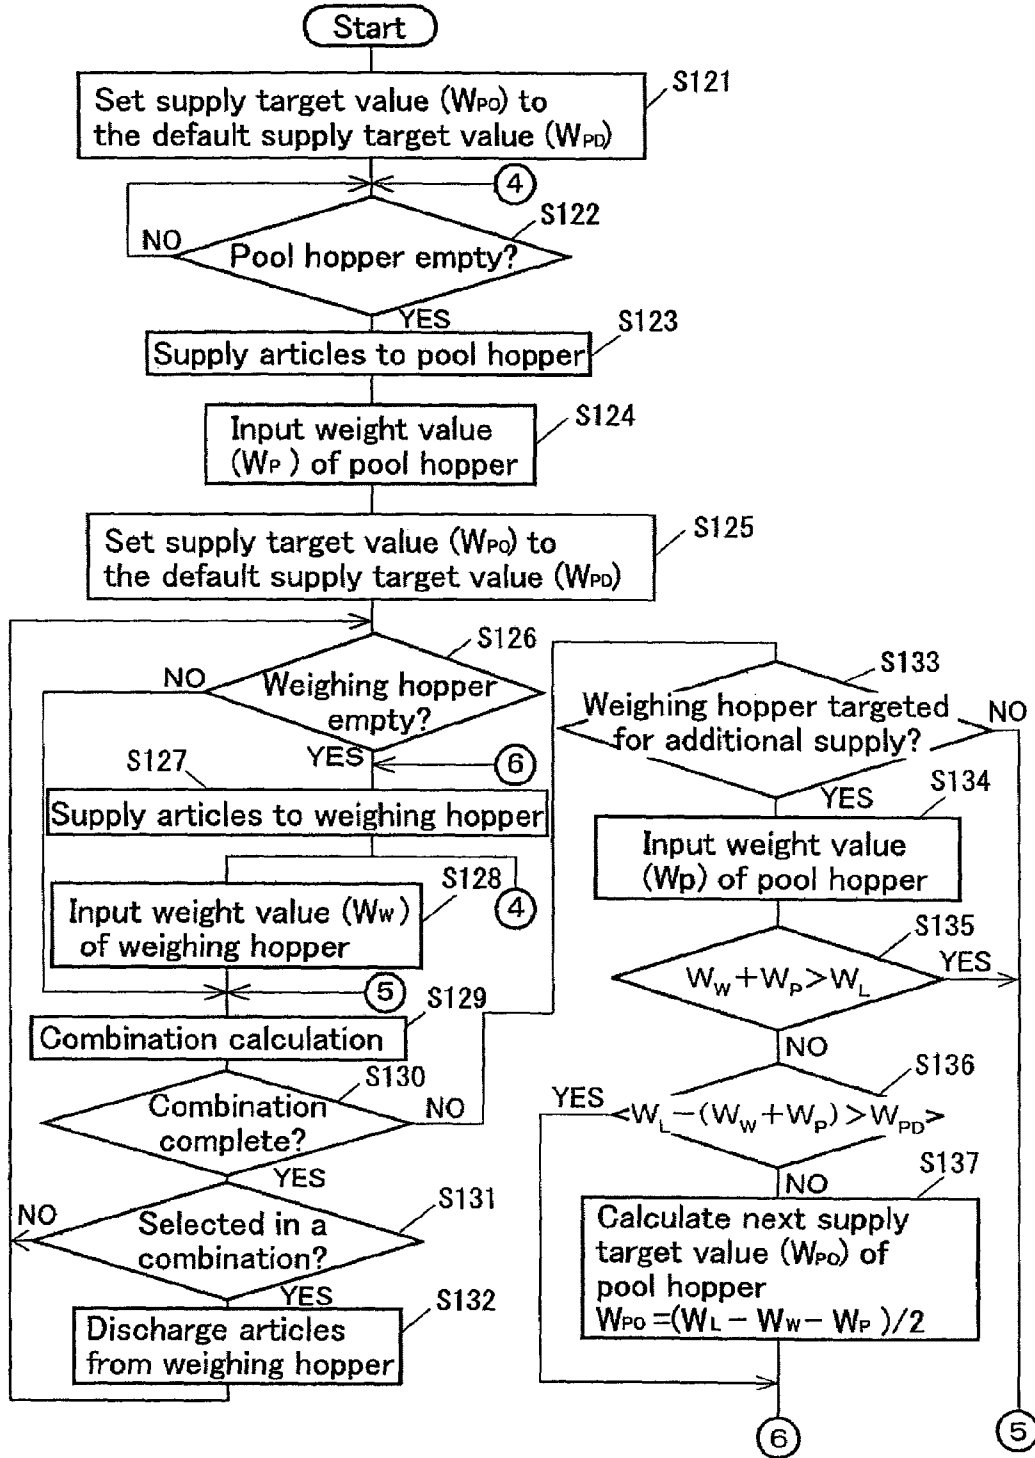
Start

Set supply target value ($W_{PO}$) to the default supply target value ($W_{PD}$)

S121

4

Pool hopper empty?

S122

NO

YES

Supply articles to pool hopper

S123

Input weight value ($W_P$) of pool hopper

S124

Set supply target value ($W_{PO}$) to the default supply target value ($W_{PD}$)

S125

Weighing hopper empty?

S126

NO

YES

6

S127

Supply articles to weighing hopper

Input weight value ($W_W$) of weighing hopper

S128

4

5

S129

Combination calculation

S130

Combination complete?

NO

YES

Selected in a combination?

S131

NO

YES

Discharge articles from weighing hopper

S132

S133

Weighing hopper targeted for additional supply?

NO

YES

S134

Input weight value (Wp) of pool hopper

S135

$W_W+W_P>W_L$

YES

NO

S136

YES

$W_L-(W_W+W_P)>W_{PD}$

NO

S137

Calculate next supply target value ($W_{PO}$) of pool hopper $W_{PO}=(W_L-W_W-W_P)/2$

6

5